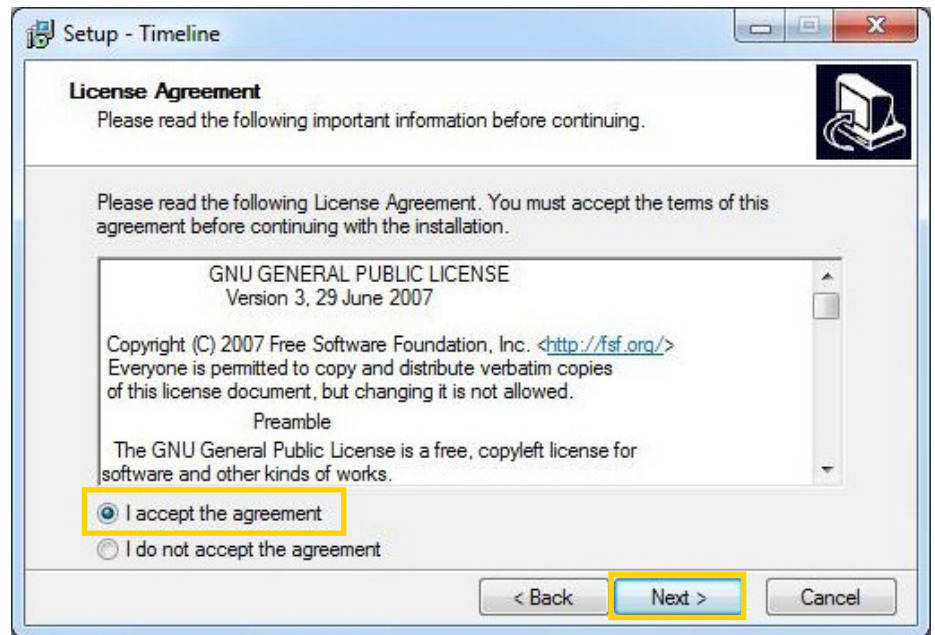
Setup - Timeline

License Agreement
Please read the following important information before continuing.

Please read the following License Agreement. You must accept the terms of this agreement before continuing with the installation.

GNU GENERAL PUBLIC LICENSE
Version 3, 29 June 2007

Copyright (C) 2007 Free Software Foundation, Inc. <http://fsf.org/>
Everyone is permitted to copy and distribute verbatim copies of this license document, but changing it is not allowed.

Preamble

The GNU General Public License is a free, copyleft license for software and other kinds of works.

I accept the agreement
I do not accept the agreement

< Back
Next >
Cancel